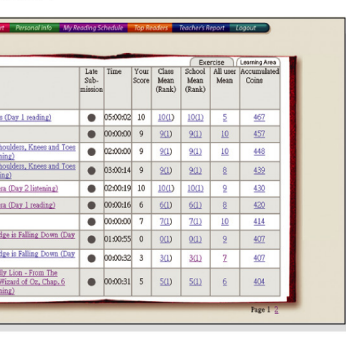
Personal Info | My Reading Schedule | Top Readers | Teacher's Report | Logout

Exercise | Learning Area

| | Late Sub-mission | Time | Your Score | Class Mean (Rank) | School Mean (Rank) | All user Mean | Accumulated Coins |
|---|---|---|---|---|---|---|---|
| (Day 1 reading) | ● | 05:00:02 | 10 | 10(1) | 10(1) | 5 | 467 |
| | ● | 00:00:00 | 9 | 9(1) | 9(1) | 10 | 457 |
| houlders, Knees and Toes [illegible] | ● | 02:00:00 | 9 | 9(1) | 9(1) | 10 | 448 |
| houlders, Knees and Toes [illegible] | ● | 03:00:14 | 9 | 9(1) | 9(1) | 8 | 439 |
| a (Day 2 listening) | ● | 02:00:19 | 10 | 10(1) | 10(1) | 9 | 430 |
| a (Day 1 reading) | ● | 00:00:16 | 6 | 6(1) | 6(1) | 8 | 420 |
| | ● | 00:00:00 | 7 | 7(1) | 7(1) | 10 | 414 |
| dge is Falling Down (Day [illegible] | ● | 01:00:55 | 0 | 0(1) | 0(1) | 9 | 407 |
| dge is Falling Down (Day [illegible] | ● | 00:00:32 | 3 | 3(1) | 3(1) | 7 | 407 |
| ly Lion - From The Wizard of Oz, Chap. 6 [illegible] | ● | 00:00:31 | 5 | 5(1) | 5(1) | 6 | 404 |

Page 1 2